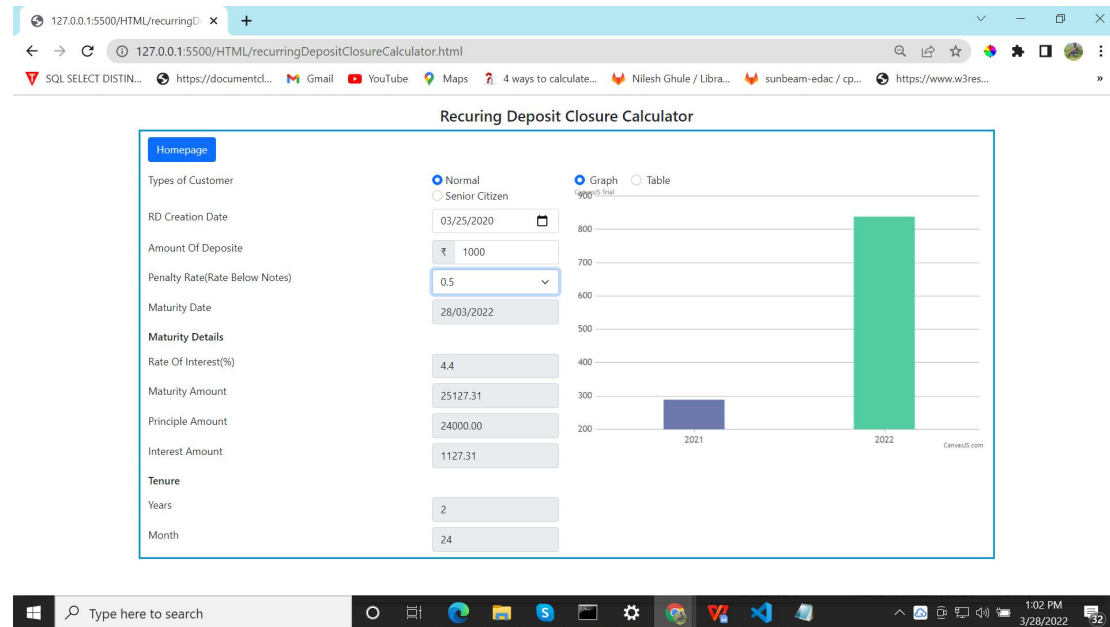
127.0.0.1:5500/HTML/recurringD ×
+

127.0.0.1:5500/HTML/recurringDepositClosureCalculator.html

SQL SELECT DISTIN... https://documentcl... Gmail YouTube Maps 4 ways to calculate... Nilesh Ghule / Libra... sunbeam-edac / cp... https://www.w3res... »

Recuring Deposit Closure Calculator

Homepage

Types of Customer
Normal
Senior Citizen

RD Creation Date
03/25/2020

Amount Of Deposite
₹ 1000

Penalty Rate(Rate Below Notes)
0.5

Maturity Date
28/03/2022

Maturity Details

Rate Of Interest(%)
4.4

Maturity Amount
25127.31

Principle Amount
24000.00

Interest Amount
1127.31

Tenure

Years
2

Month
24

Graph Table

CanvasJS Trial

900
800
700
600
500
400
300
200

2021
2022

CanvasJS.com

Type here to search

1:02 PM
3/28/2022
32